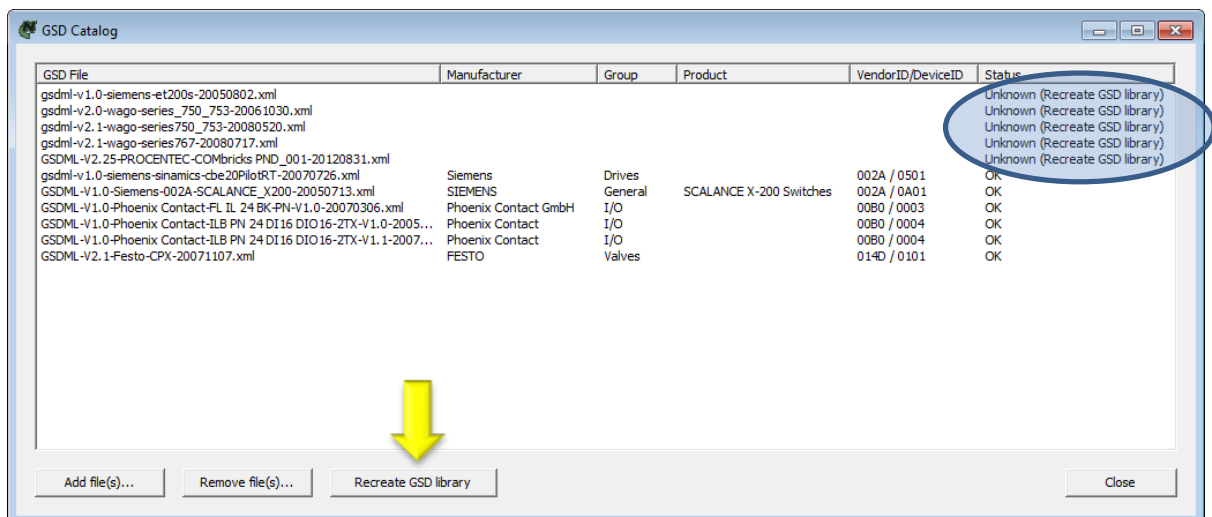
GSD Catalog

| GSD File | Manufacturer | Group | Product | VendorID/DeviceID | Status |
|---|---|---|---|---|---|
| gsdml-v1.0-siemens-et200s-20050802.xml | | | | | Unknown (Recreate GSD library) |
| gsdml-v2.0-wago-series_750_753-20061030.xml | | | | | Unknown (Recreate GSD library) |
| gsdml-v2.1-wago-series750_753-20080520.xml | | | | | Unknown (Recreate GSD library) |
| gsdml-v2.1-wago-series767-20080717.xml | | | | | Unknown (Recreate GSD library) |
| GSDML-V2.25-PROCENTEC-COMbricks PND_001-20120831.xml | | | | | Unknown (Recreate GSD library) |
| gsdml-v1.0-siemens-sinamics-cbe20PilotRT-20070726.xml | Siemens | Drives | | 002A / 0501 | OK |
| GSDML-V1.0-Siemens-002A-SCALANCE_X200-20050713.xml | SIEMENS | General | SCALANCE X-200 Switches | 002A / 0A01 | OK |
| GSDML-V1.0-Phoenix Contact-FL IL 24 BK-PN-V1.0-20070306.xml | Phoenix Contact GmbH | I/O | | 00B0 / 0003 | OK |
| GSDML-V1.0-Phoenix Contact-ILB PN 24 DI16 DIO16-2TX-V1.0-2005... | Phoenix Contact | I/O | | 00B0 / 0004 | OK |
| GSDML-V1.0-Phoenix Contact-ILB PN 24 DI16 DIO16-2TX-V1.1-2007... | Phoenix Contact | I/O | | 00B0 / 0004 | OK |
| GSDML-V2.1-Festo-CPX-20071107.xml | FESTO | Valves | | 014D / 0101 | OK |

Add file(s)... Remove file(s)... Recreate GSD library Close